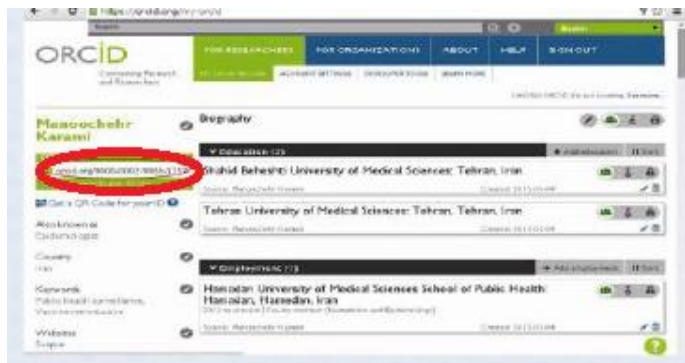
https://orcid.org/my-orcid

ORCID

Connecting Research and Researchers

FOR RESEARCHERS | FOR ORGANIZATIONS | ABOUT | HELP | SIGN OUT

MY ORCID RECORD | ACCOUNT SETTINGS | DEVELOPER TOOLS | LEARN MORE

Manouchehr Karami

orcid.org/0000-0002-9816-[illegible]

Get a QR Code for your iD

Also known as
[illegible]

Country
Iran

Keywords
Public health surveillance, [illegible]

Websites
Scopus

Biography

Education (3)

Shahid Beheshti University of Medical Sciences: Tehran, Iran
Source: Manouchehr Karami

Tehran University of Medical Sciences: Tehran, Tehran, Iran
Source: Manouchehr Karami

Employment (1)

Hamadan University of Medical Sciences School of Public Health: Hamadan, Hamedan, Iran
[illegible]
Source: Manouchehr Karami